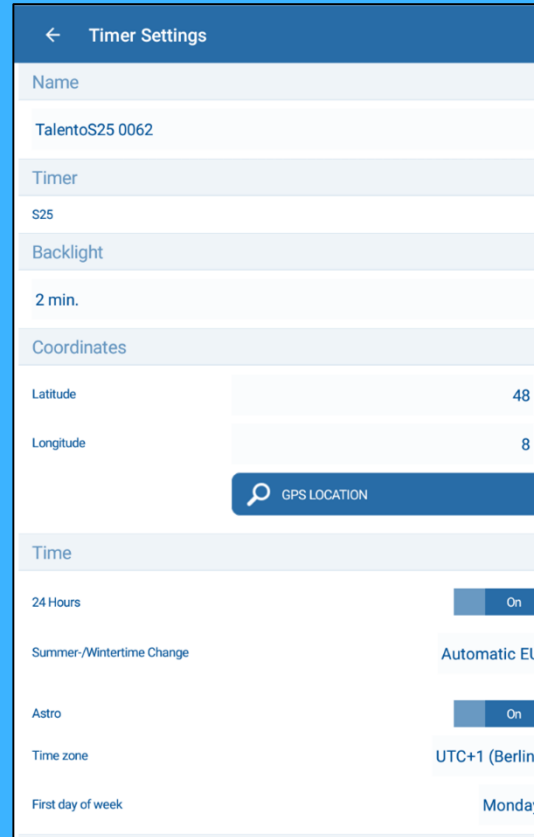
Timer Settings

Name

TalentoS25 0062

Timer

S25

Backlight

2 min.

Coordinates

Latitude 48

Longitude 8

GPS LOCATION

Time

24 Hours On

Summer-/Wintertime Change Automatic EU

Astro On

Time zone UTC+1 (Berlin

First day of week Monday